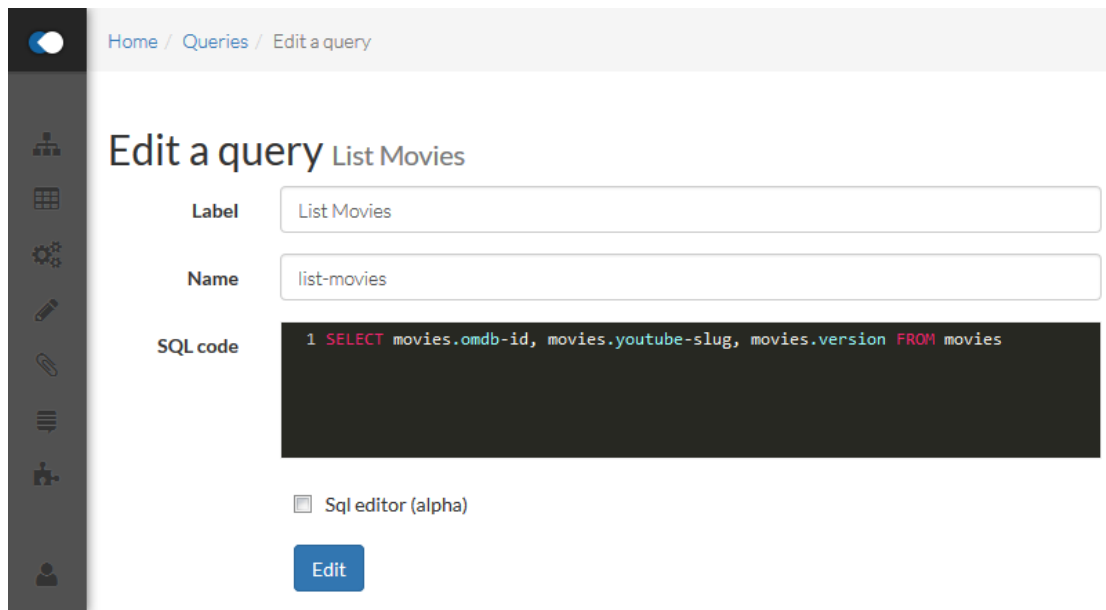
Home / Queries / Edit a query

Edit a query List Movies

Label
List Movies

Name
list-movies

SQL code
1 SELECT movies.omdb-id, movies.youtube-slug, movies.version FROM movies

Sql editor (alpha)

Edit